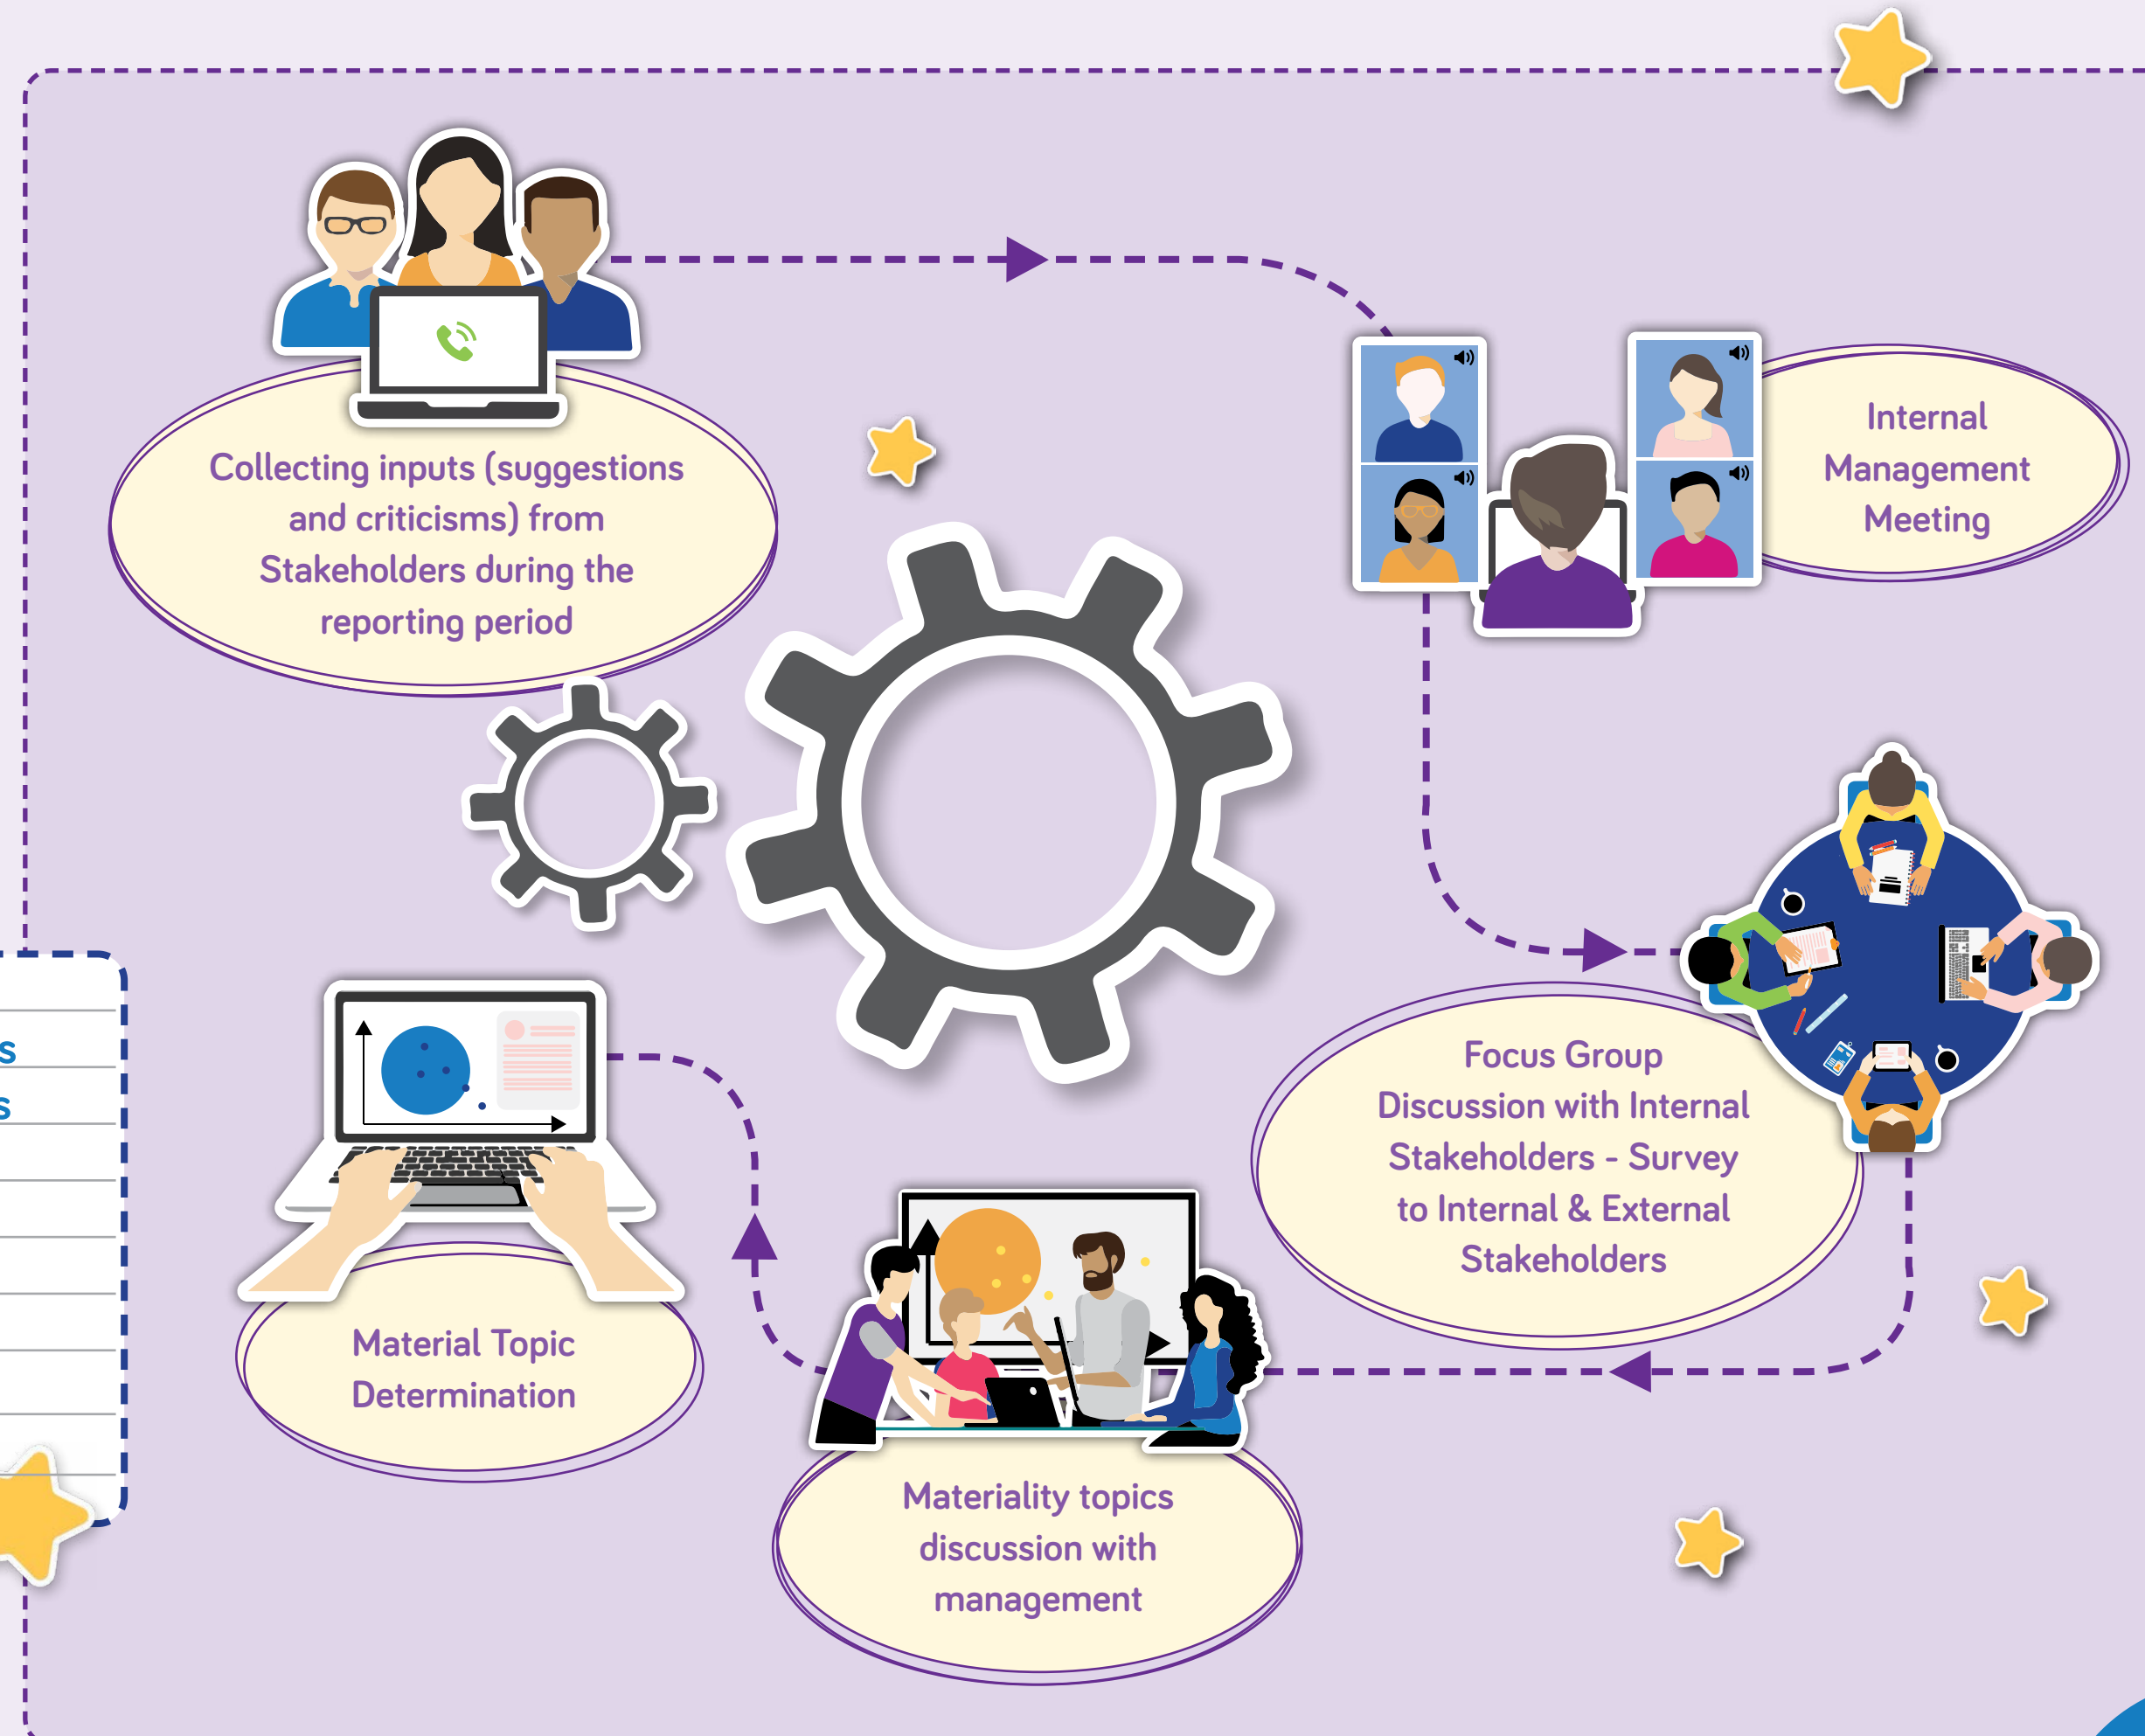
Collecting inputs (suggestions and criticisms) from Stakeholders during the reporting period

Internal Management Meeting

Focus Group Discussion with Internal Stakeholders - Survey to Internal & External Stakeholders

Materiality topics discussion with management

Material Topic Determination

s

s